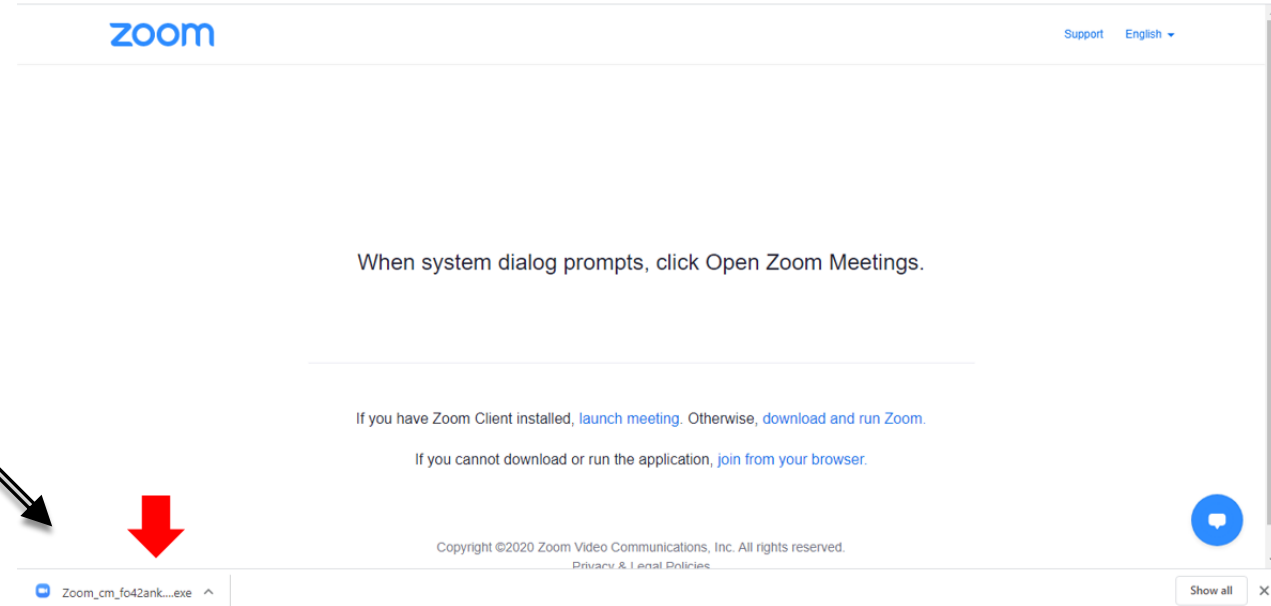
zoom

Support English

When system dialog prompts, click Open Zoom Meetings.

If you have Zoom Client installed, launch meeting. Otherwise, download and run Zoom.

If you cannot download or run the application, join from your browser.

Copyright ©2020 Zoom Video Communications, Inc. All rights reserved.
Privacy & Legal Policies

Zoom_cm_fo42ank....exe

Show all